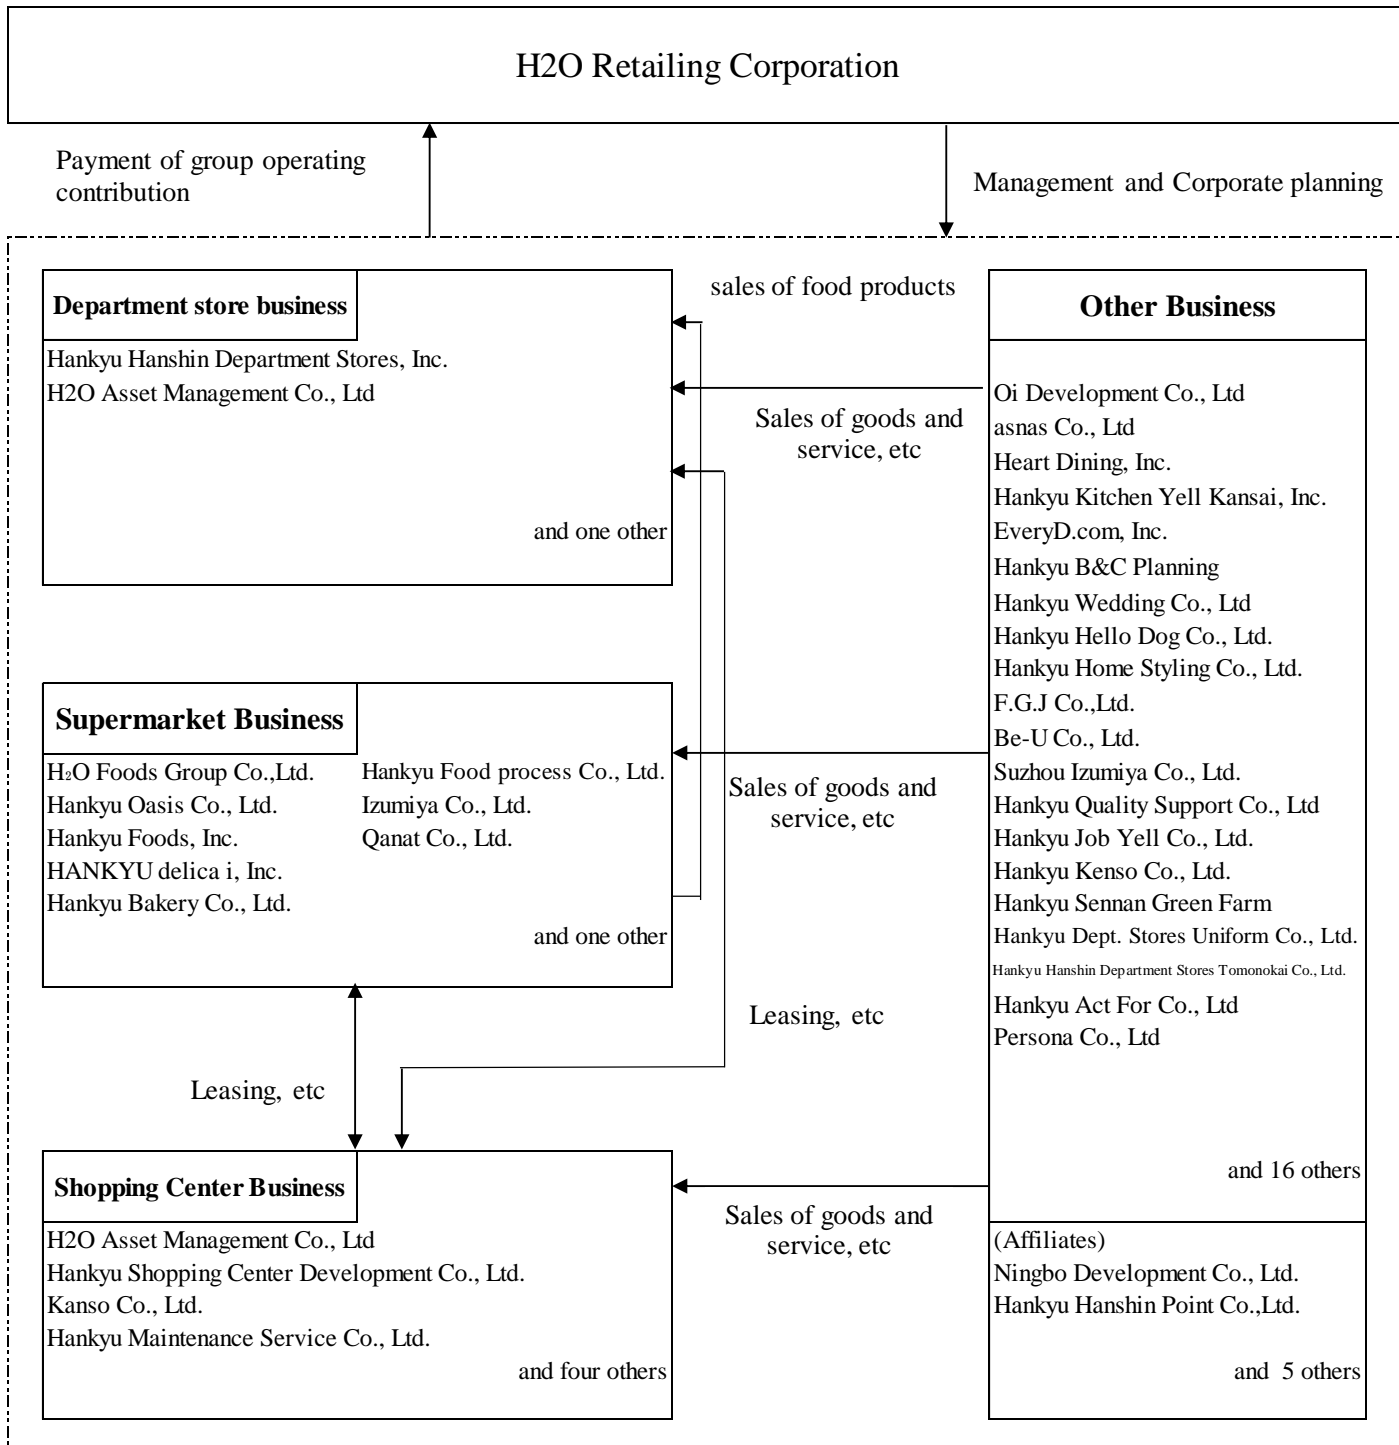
H2O Retailing Corporation

Payment of group operating contribution

Management and Corporate planning

Department store business

Hankyu Hanshin Department Stores, Inc.
H2O Asset Management Co., Ltd

and one other

sales of food products

Sales of goods and service, etc

Other Business

Oi Development Co., Ltd
asnas Co., Ltd
Heart Dining, Inc.
Hankyu Kitchen Yell Kansai, Inc.
EveryD.com, Inc.
Hankyu B&C Planning
Hankyu Wedding Co., Ltd
Hankyu Hello Dog Co., Ltd.
Hankyu Home Styling Co., Ltd.
F.G.J Co.,Ltd.
Be-U Co., Ltd.
Suzhou Izumiya Co., Ltd.
Hankyu Quality Support Co., Ltd
Hankyu Job Yell Co., Ltd.
Hankyu Kenso Co., Ltd.
Hankyu Sennan Green Farm
Hankyu Dept. Stores Uniform Co., Ltd.
Hankyu Hanshin Department Stores Tomonokai Co., Ltd.
Hankyu Act For Co., Ltd
Persona Co., Ltd

and 16 others

Supermarket Business

H$_2$O Foods Group Co.,Ltd.
Hankyu Oasis Co., Ltd.
Hankyu Foods, Inc.
HANKYU delica i, Inc.
Hankyu Bakery Co., Ltd.

Hankyu Food process Co., Ltd.
Izumiya Co., Ltd.
Qanat Co., Ltd.

and one other

Sales of goods and service, etc

Leasing, etc

Leasing, etc

Shopping Center Business

H2O Asset Management Co., Ltd
Hankyu Shopping Center Development Co., Ltd.
Kanso Co., Ltd.
Hankyu Maintenance Service Co., Ltd.

and four others

Sales of goods and service, etc

(Affiliates)
Ningbo Development Co., Ltd.
Hankyu Hanshin Point Co.,Ltd.

and 5 others